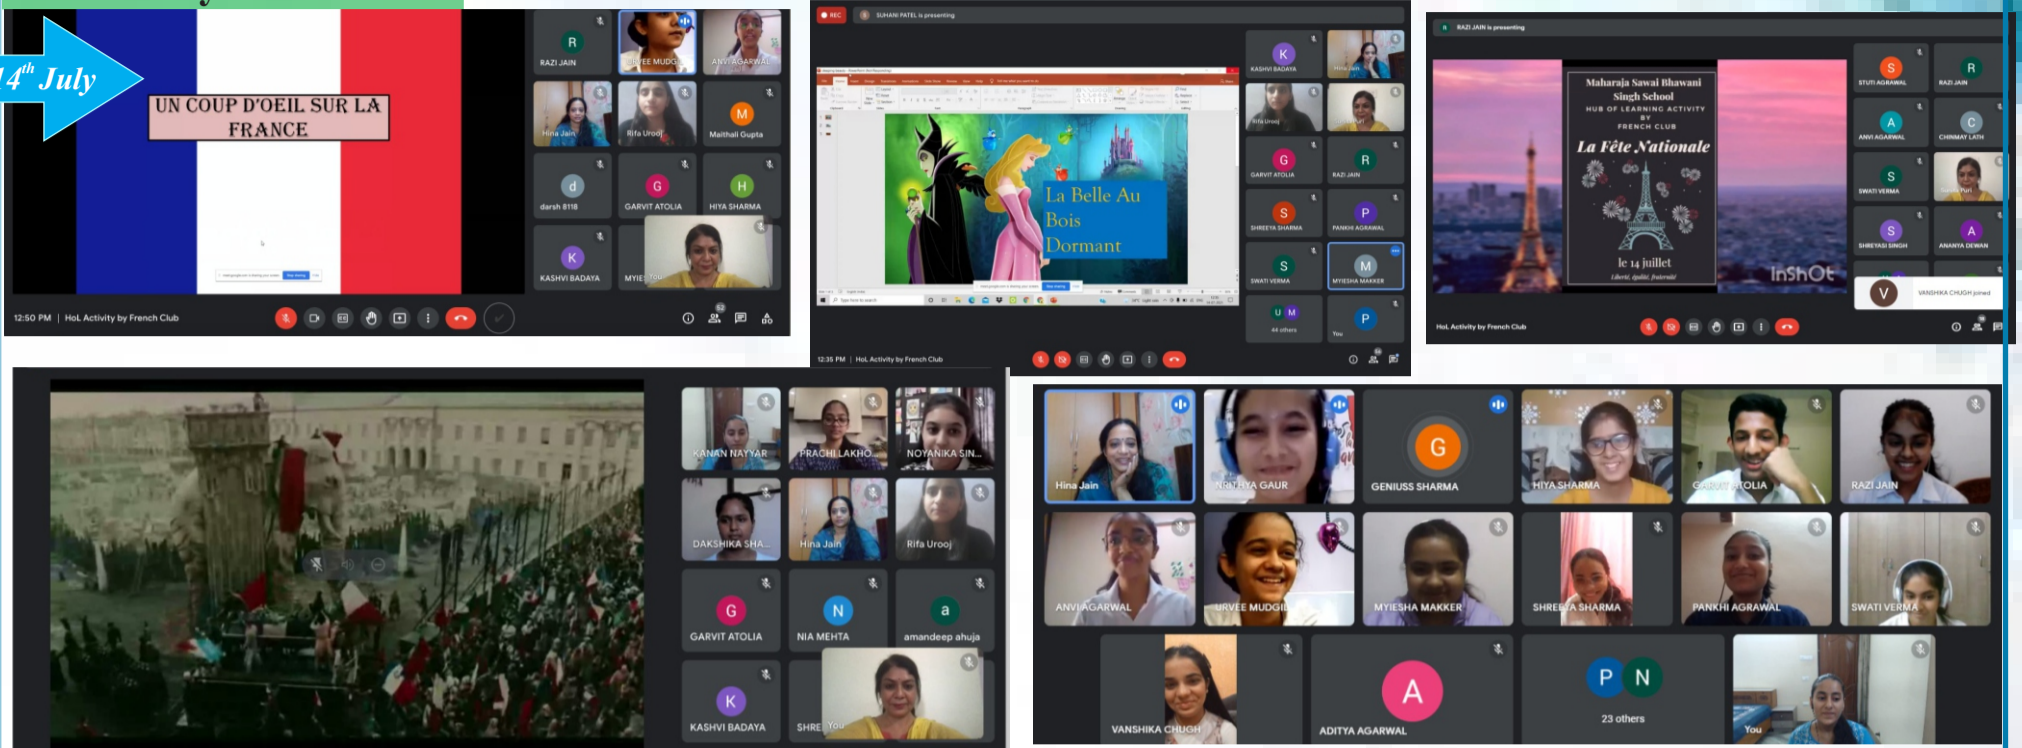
14th July

UN COUP D'OEIL SUR LA FRANCE

R
RAZI JAIN
URVEE MUDGIL
ANVI AGARWAL
Hina Jain
Rifa Urooj
M
Maithali Gupta
d
darsh 8118
G
GARVIT ATOLIA
H
HIYA SHARMA
K
KASHVI BADAYA
MYIE
You

12:50 PM | HoL Activity by French Club

REC
SUHANI PATEL is presenting

La Belle Au Bois Dormant

K
KASHVI BADAYA
Hina Jain
Rifa Urooj
G
GARVIT ATOLIA
R
RAZI JAIN
S
SHREEYA SHARMA
P
PANKHI AGRAWAL
S
SWATI VERMA
M
MYIESHA MAKKER
U M
44 others
P
You

12:35 PM | HoL Activity by French Club

RAZI JAIN is presenting

Maharaja Sawai Bhawani Singh School
HUB OF LEARNING ACTIVITY BY FRENCH CLUB
La Fête Nationale
le 14 juillet
Liberté, égalité, fraternité
InShOt

S
STUTI AGRAWAL
R
RAZI JAIN
A
ANVI AGARWAL
C
CHINMAY LATH
S
SWATI VERMA
S
SHREYASI SINGH
A
ANANYA DEWAN
V
VANSHIKA CHUGH joined

HoL Activity by French Club

KANAN NAYYAR
PRACHI LAKHO
NOYANIKA SIN...
DAKSHIKA SHA...
Hina Jain
Rifa Urooj
G
GARVIT ATOLIA
N
NIA MEHTA
a
amandeep ahuja
K
KASHVI BADAYA
SHRE
You

Hina Jain
NITHYA GAUR
G
GENIUSS SHARMA
HIYA SHARMA
GARVIT ATOLIA
RAZI JAIN
ANVI AGARWAL
URVEE MUDGIL
MYIESHA MAKKER
SHREEYA SHARMA
PANKHI AGRAWAL
SWATI VERMA
VANSHIKA CHUGH
A
ADITYA AGARWAL
P N
23 others
You